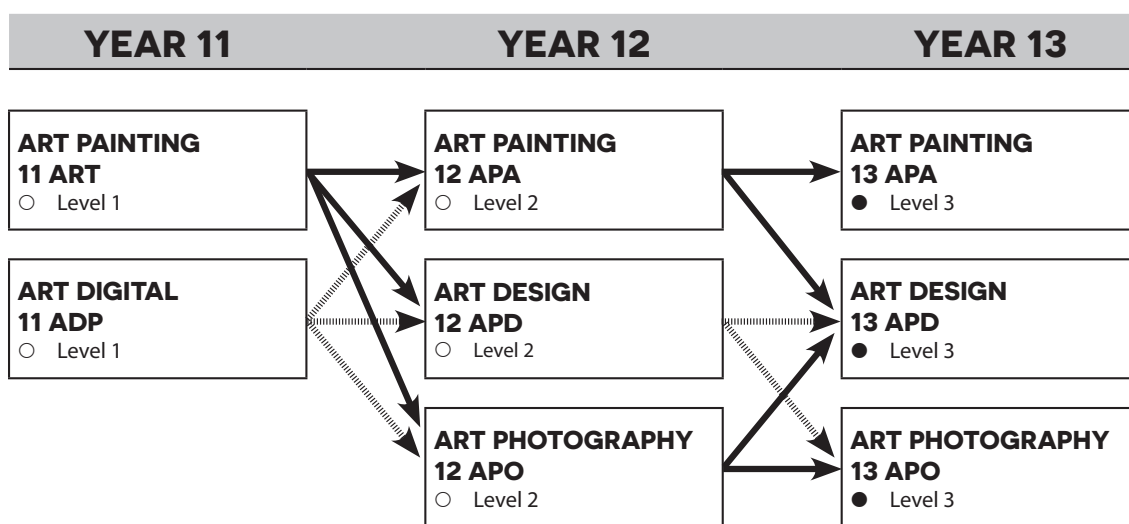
YEAR 11

YEAR 12

YEAR 13

ART PAINTING
11 ART
○ Level 1

ART DIGITAL
11 ADP
○ Level 1

ART PAINTING
12 APA
○ Level 2

ART DESIGN
12 APD
○ Level 2

ART PHOTOGRAPHY
12 APO
○ Level 2

ART PAINTING
13 APA
● Level 3

ART DESIGN
13 APD
● Level 3

ART PHOTOGRAPHY
13 APO
● Level 3